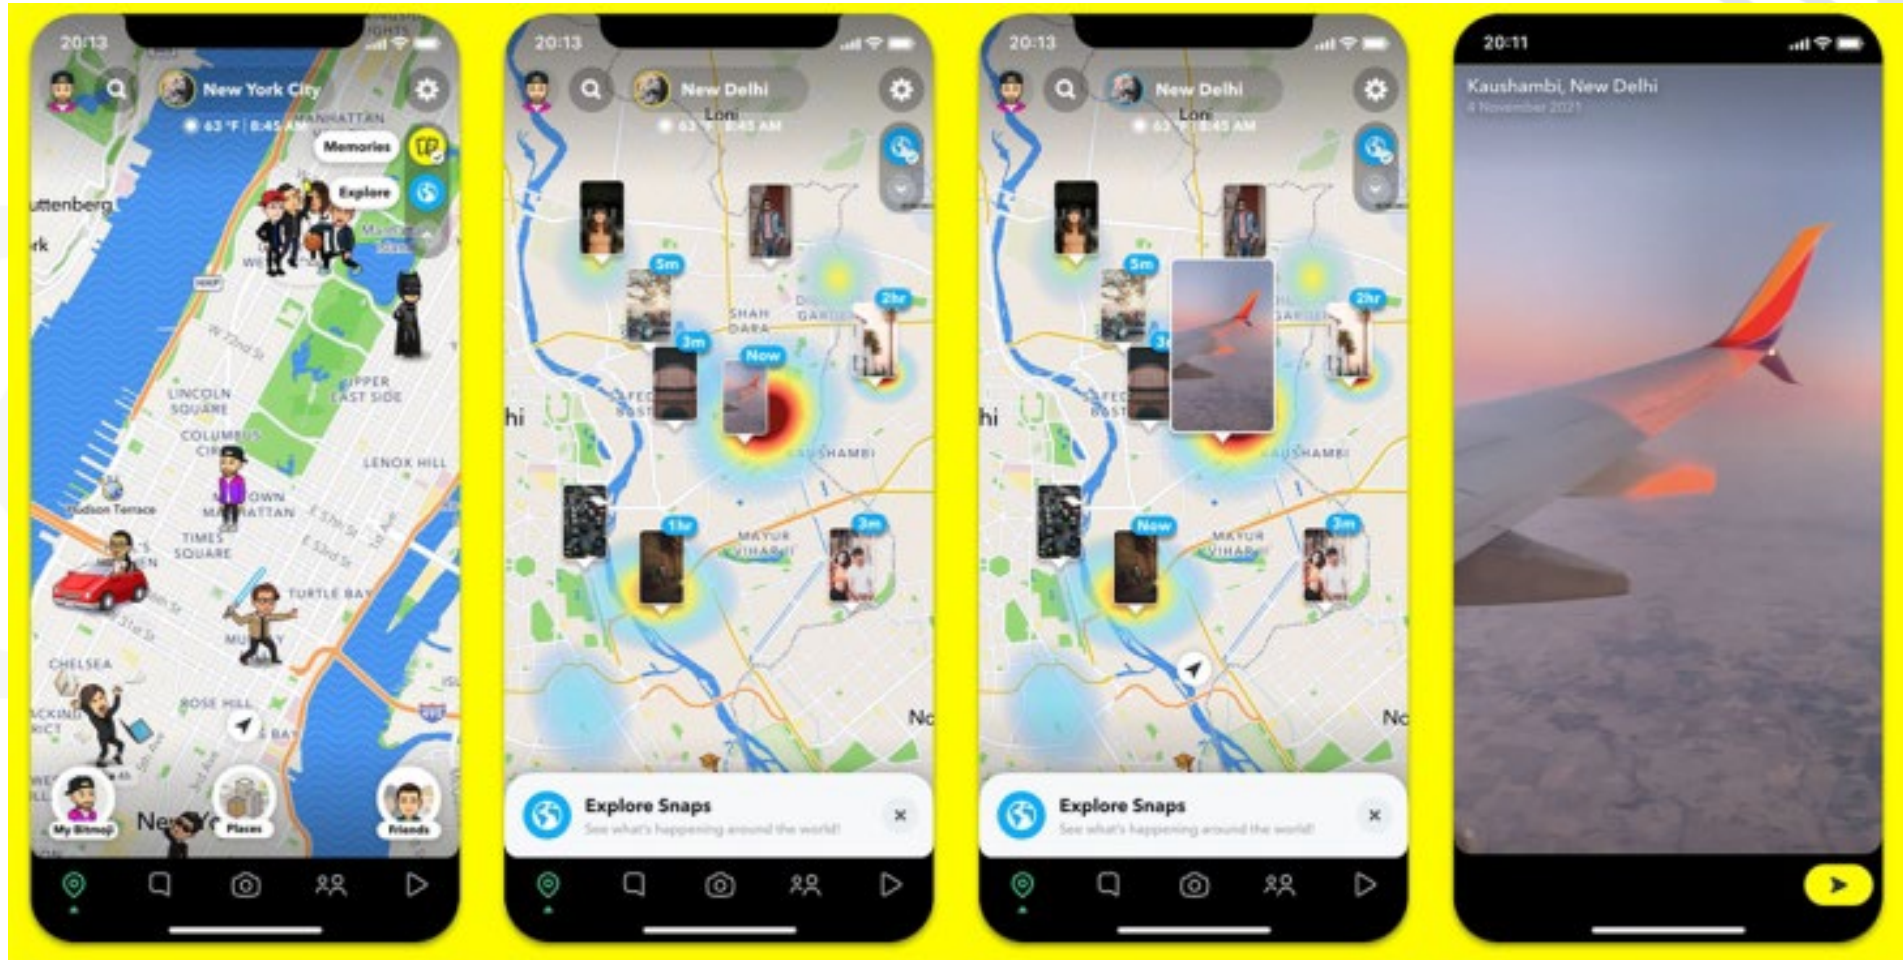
20:13

New York City

63 °F | 8:45 AM

MANHATTAN

Memories

Explore

uttenberg

rk

W 72nd St

LINCOLN SQUARE

UPPER EAST SIDE

COLUMBUS CIR

LENOX HILL

Hudson Terrace

MIDTOWN MANHATTAN

E 57th St

TIMES SQUARE

E 53rd St

TURTLE BAY

CHELSEA

ROSE HILL

My Bitmoji

Places

Friends

20:13

New Delhi

Loni

63 °F | 8:45 AM

5m

SHAH DARA

2hr

3m

Now

KAUSHAMBI

hi

1hr

MAYUR VIHAR

3m

No

Explore Snaps

See what's happening around the world!

20:13

New Delhi

Loni

63 °F | 8:45 AM

5m

2hr

3

KAUSHAMBI

hi

Now

MAYUR VIHAR

3m

No

Explore Snaps

See what's happening around the world!

20:11

Kaushambi, New Delhi

4 November 2021